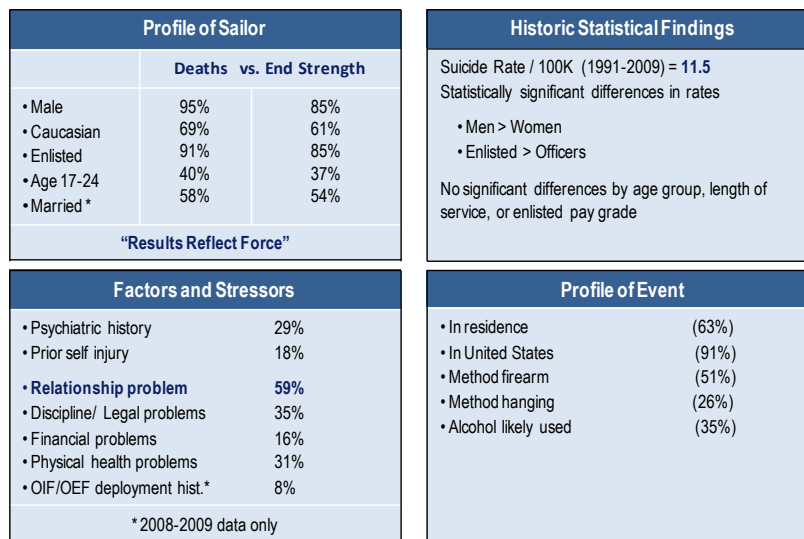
Profile of Sailor

| | Deaths | vs. End Strength |
|---|---|---|
| • Male | 95% | 85% |
| • Caucasian | 69% | 61% |
| • Enlisted | 91% | 85% |
| • Age 17-24 | 40% | 37% |
| • Married * | 58% | 54% |

"Results Reflect Force"

Historic Statistical Findings

Suicide Rate / 100K (1991-2009) = 11.5
Statistically significant differences in rates

• Men > Women
• Enlisted > Officers

No significant differences by age group, length of service, or enlisted pay grade

Factors and Stressors

| | |
|---|---|
| • Psychiatric history | 29% |
| • Prior self injury | 18% |
| • Relationship problem | 59% |
| • Discipline/ Legal problems | 35% |
| • Financial problems | 16% |
| • Physical health problems | 31% |
| • OIF/OEF deployment hist.* | 8% |

* 2008-2009 data only

Profile of Event

| | |
|---|---|
| • In residence | (63%) |
| • In United States | (91%) |
| • Method firearm | (51%) |
| • Method hanging | (26%) |
| • Alcohol likely used | (35%) |